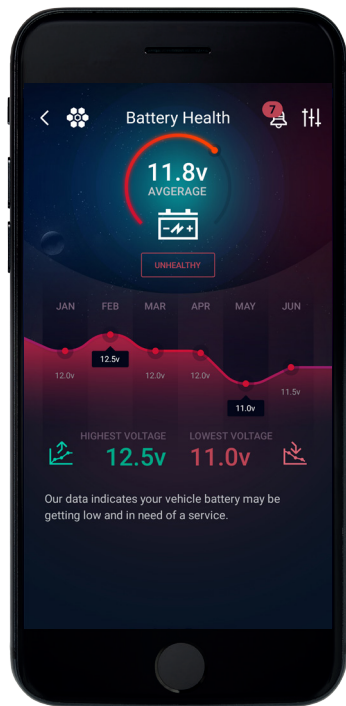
Battery Health

7

11.8v
AVGERAGE

UNHEALTHY

JAN FEB MAR APR MAY JUN

12.0v 12.5v 12.0v 12.0v 11.0v 11.5v

HIGHEST VOLTAGE 12.5v
LOWEST VOLTAGE 11.0v

Our data indicates your vehicle battery may be getting low and in need of a service.